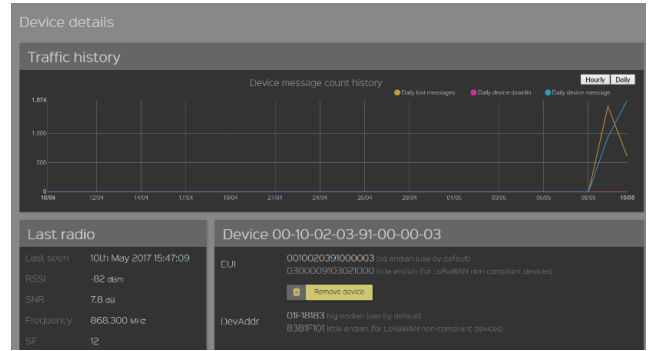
Device details

Traffic history

Device message count history

Hourly Daily

Daily lost messages... Daily device downlin... Daily device message...

1,874

1,000

100

0

10/04 12/04 14/04 17/04 19/04 21/04 24/04 26/04 28/04 01/05 03/05 05/05 08/05 10/05

Last radio

Last seen 10th May 2017 15:47:09

RSSI -82 dBm

SNR 7.8 dB

Frequency 868.300 MHz

SF 12

Device 00-10-02-03-91-00-00-03

EUI 0010020391000003 big endian (use by default)
0300009103021000 little endian (for LoRaWAN non compliant devices)

Remove device

DevAddr 01F18183 big endian (use by default)
8381F101 little endian (for LoRaWAN non compliant devices)